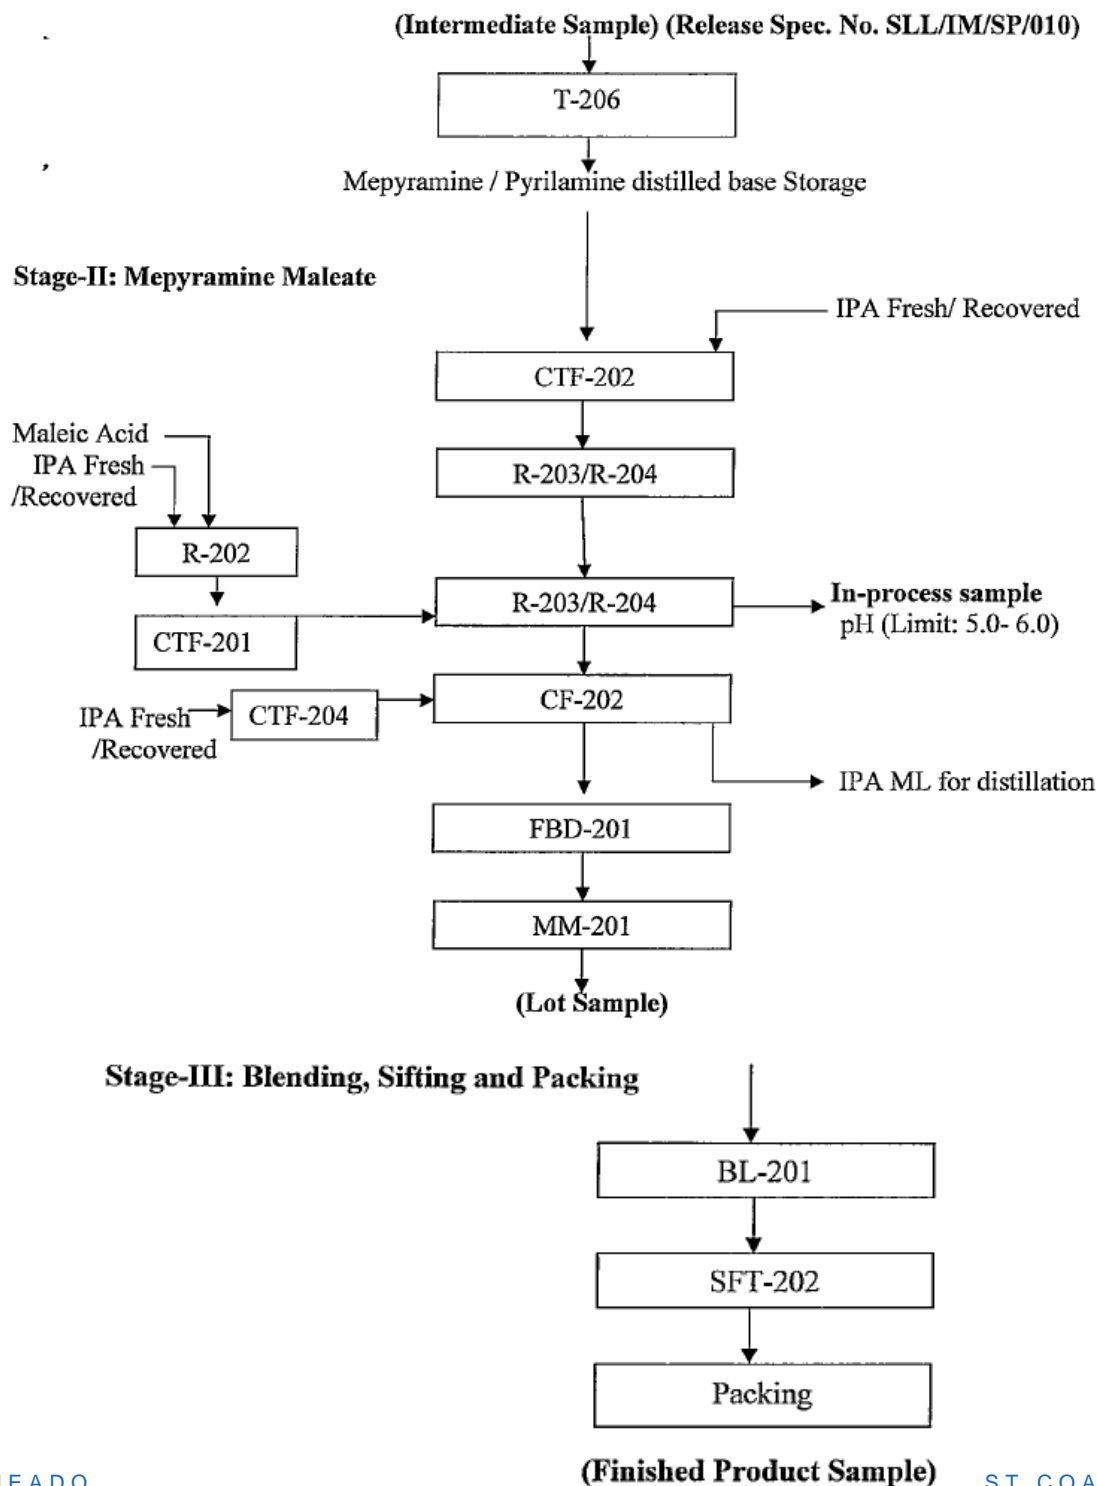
(Intermediate Sample) (Release Spec. No. SLL/IM/SP/010)

T-206

Mepyramine / Pyrilamine distilled base Storage

Stage-II: Mepyramine Maleate

IPA Fresh/ Recovered

CTF-202

Maleic Acid

IPA Fresh /Recovered

R-203/R-204

R-202

R-203/R-204

In-process sample pH (Limit: 5.0- 6.0)

CTF-201

IPA Fresh /Recovered

CTF-204

CF-202

IPA ML for distillation

FBD-201

MM-201

(Lot Sample)

Stage-III: Blending, Sifting and Packing

BL-201

SFT-202

Packing

(Finished Product Sample)

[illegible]EADO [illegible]ST COA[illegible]